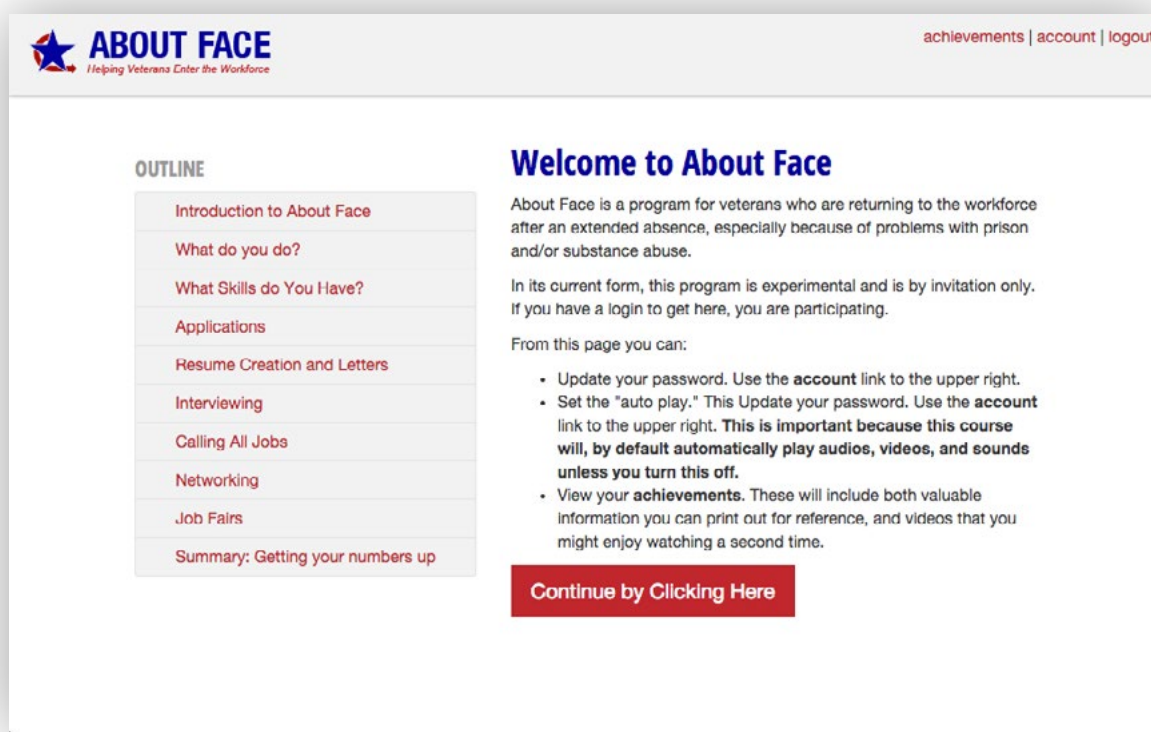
ABOUT FACE
Helping Veterans Enter the Workforce

achievements | account | logout

OUTLINE

Introduction to About Face
What do you do?
What Skills do You Have?
Applications
Resume Creation and Letters
Interviewing
Calling All Jobs
Networking
Job Fairs
Summary: Getting your numbers up

Welcome to About Face

About Face is a program for veterans who are returning to the workforce after an extended absence, especially because of problems with prison and/or substance abuse.

In its current form, this program is experimental and is by invitation only. If you have a login to get here, you are participating.

From this page you can:

- Update your password. Use the **account** link to the upper right.
- Set the "auto play." This Update your password. Use the **account** link to the upper right. **This is important because this course will, by default automatically play audios, videos, and sounds unless you turn this off.**
- View your **achievements**. These will include both valuable information you can print out for reference, and videos that you might enjoy watching a second time.

Continue by Clicking Here